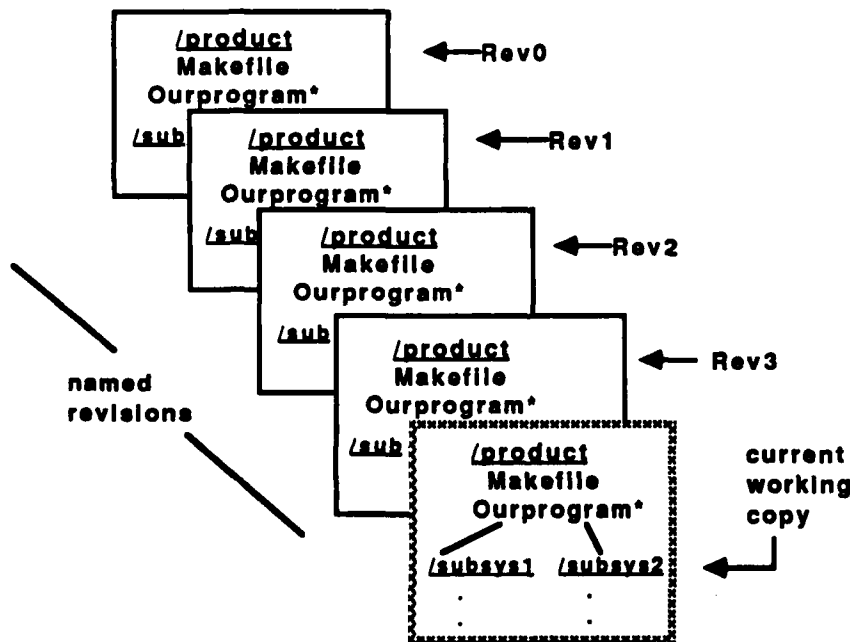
/product
Makefile
Ourprogram*
/sub

Rev0

/product
Makefile
Ourprogram*
/sub

Rev1

/product
Makefile
Ourprogram*
/sub

Rev2

/product
Makefile
Ourprogram*
/sub

Rev3

named revisions

/product
Makefile
Ourprogram*
/subsys1 /subsys2

current working copy